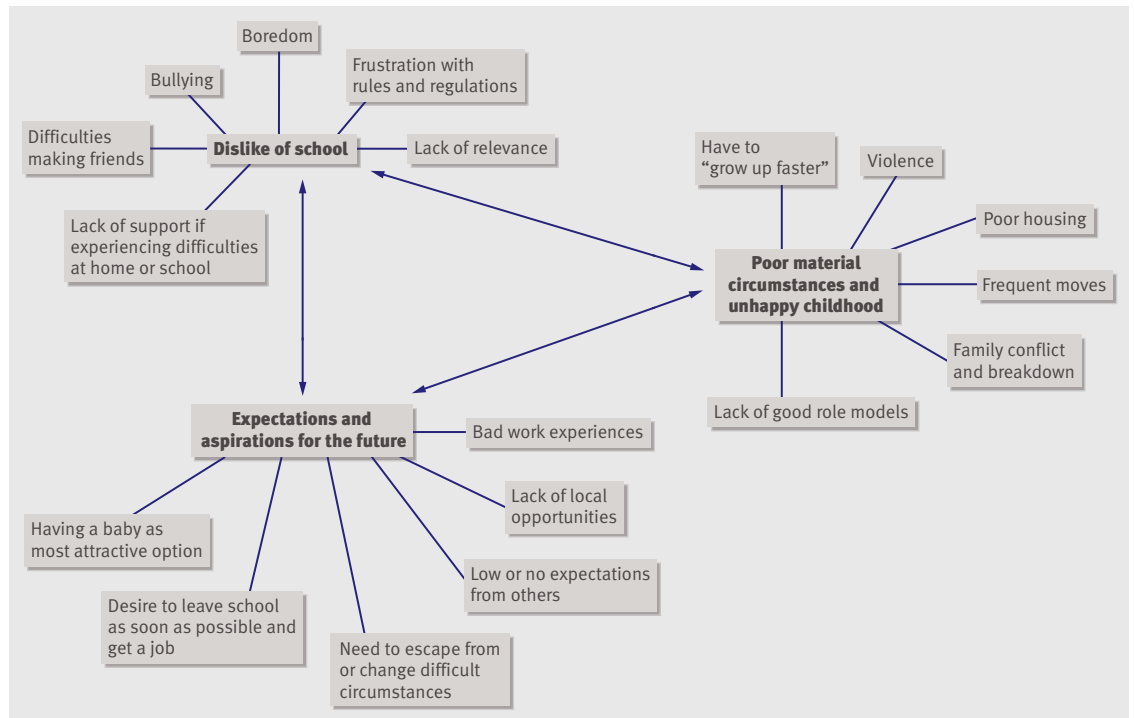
Boredom

Bullying

Frustration with rules and regulations

Difficulties making friends

Dislike of school

Lack of relevance

Lack of support if experiencing difficulties at home or school

Have to "grow up faster"

Violence

Poor housing

Poor material circumstances and unhappy childhood

Frequent moves

Family conflict and breakdown

Lack of good role models

Expectations and aspirations for the future

Bad work experiences

Lack of local opportunities

Having a baby as most attractive option

Low or no expectations from others

Desire to leave school as soon as possible and get a job

Need to escape from or change difficult circumstances